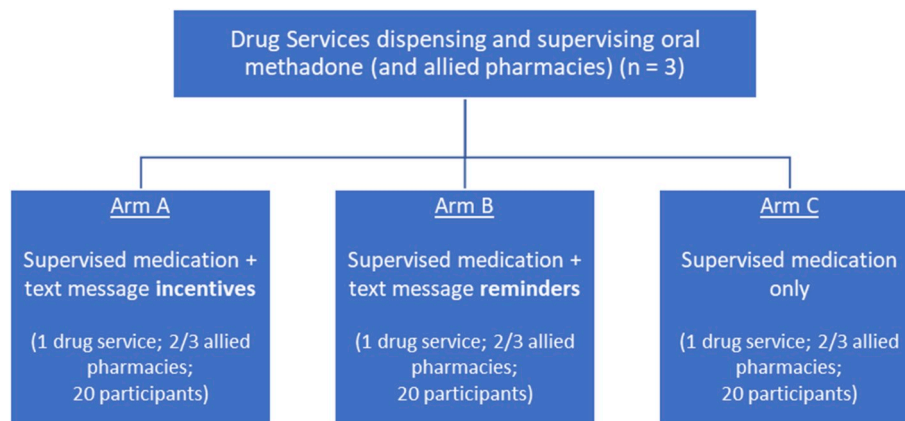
Drug Services dispensing and supervising oral methadone (and allied pharmacies) (n = 3)

Arm A

Supervised medication + text message **incentives**

(1 drug service; 2/3 allied pharmacies; 20 participants)

Arm B

Supervised medication + text message **reminders**

(1 drug service; 2/3 allied pharmacies; 20 participants)

Arm C

Supervised medication only

(1 drug service; 2/3 allied pharmacies; 20 participants)